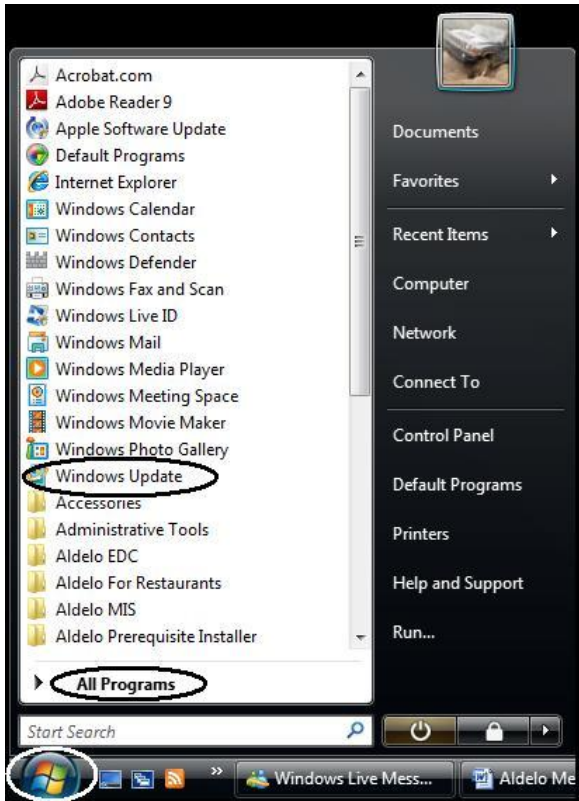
Acrobat.com
Adobe Reader 9
Apple Software Update
Default Programs
Internet Explorer
Windows Calendar
Windows Contacts
Windows Defender
Windows Fax and Scan
Windows Live ID
Windows Mail
Windows Media Player
Windows Meeting Space
Windows Movie Maker
Windows Photo Gallery
Windows Update
Accessories
Administrative Tools
Aldelo EDC
Aldelo For Restaurants
Aldelo MIS
Aldelo Prerequisite Installer

All Programs

Start Search

Documents
Favorites
Recent Items
Computer
Network
Connect To
Control Panel
Default Programs
Printers
Help and Support
Run...

Windows Live Mess...
Aldelo Me